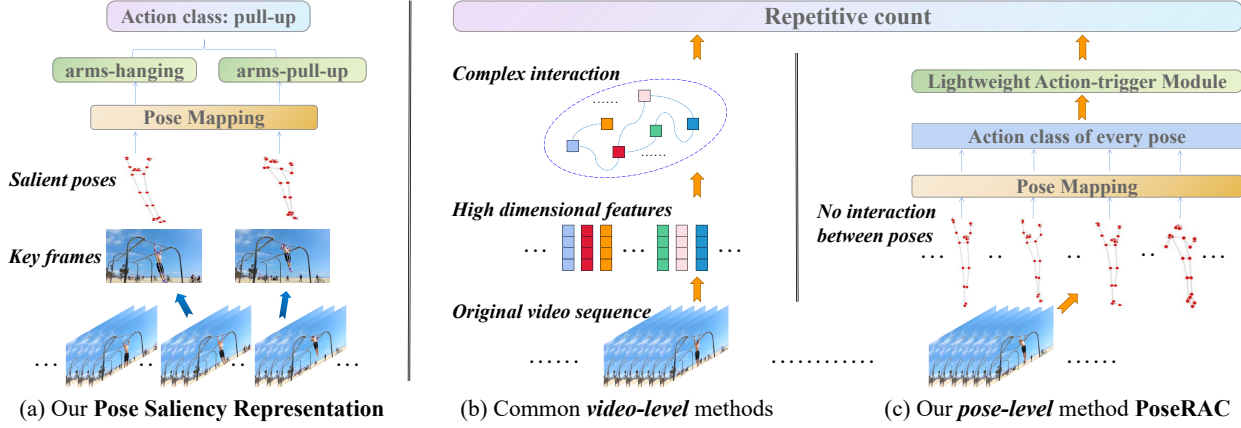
Action class: pull-up

arms-hanging

arms-pull-up

Pose Mapping

Salient poses

Key frames

…

(a) Our **Pose Saliency Representation**

Repetitive count

Complex interaction

……

……

High dimensional features

…

…

Original video sequence

……

(b) Common ***video-level*** methods

…………

Lightweight Action-trigger Module

Action class of every pose

Pose Mapping

No interaction between poses

…

……

(c) Our ***pose-level*** method **PoseRAC**